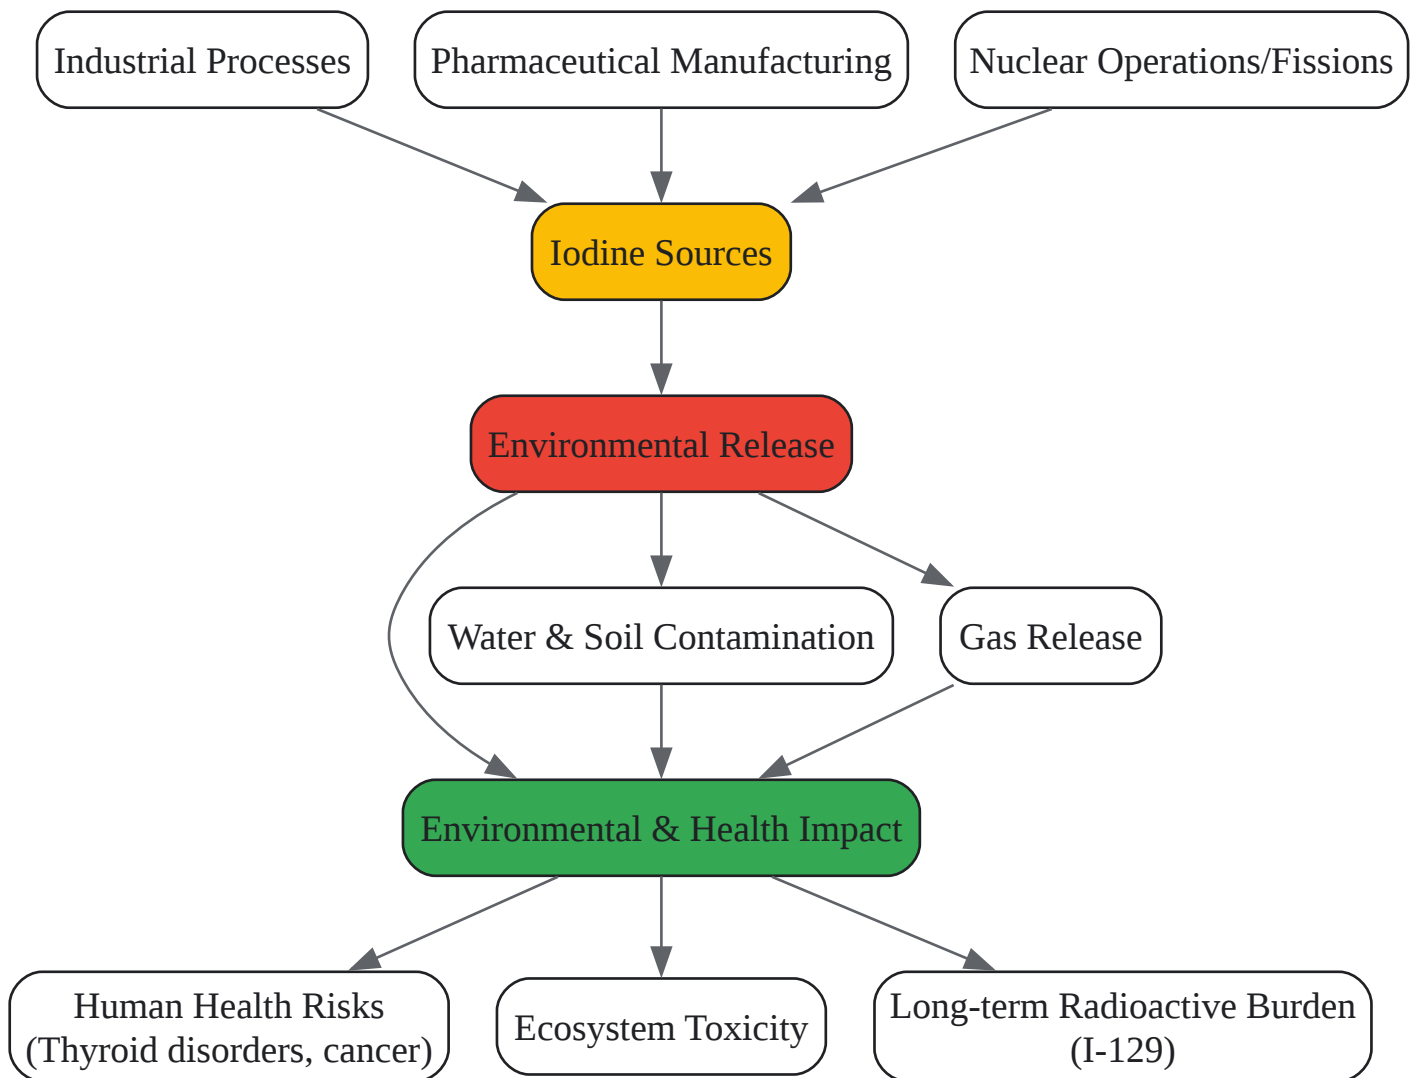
Industrial Processes

Pharmaceutical Manufacturing

Nuclear Operations/Fissions

Iodine Sources

Environmental Release

Water & Soil Contamination

Gas Release

Environmental & Health Impact

Human Health Risks (Thyroid disorders, cancer)

Ecosystem Toxicity

Long-term Radioactive Burden (I-129)